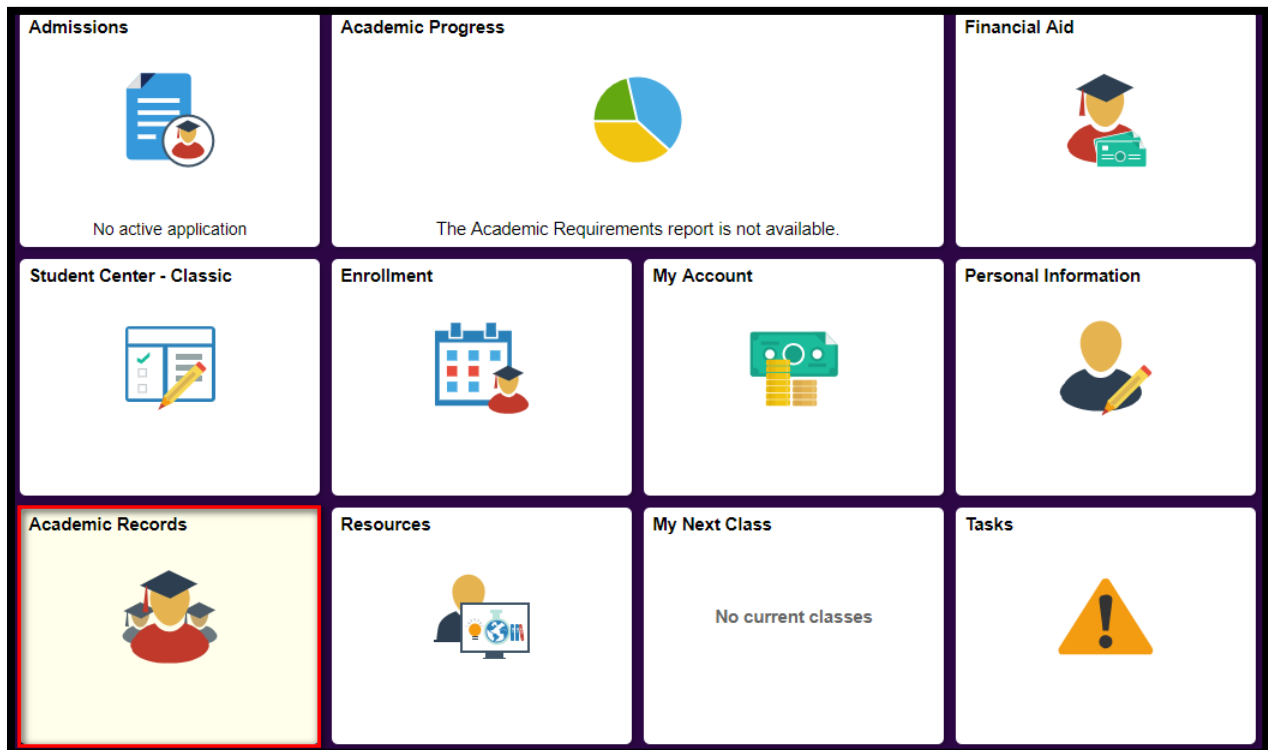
Admissions

No active application

Academic Progress

The Academic Requirements report is not available.

Financial Aid

Student Center - Classic

Enrollment

My Account

Personal Information

Academic Records

Resources

My Next Class

No current classes

Tasks